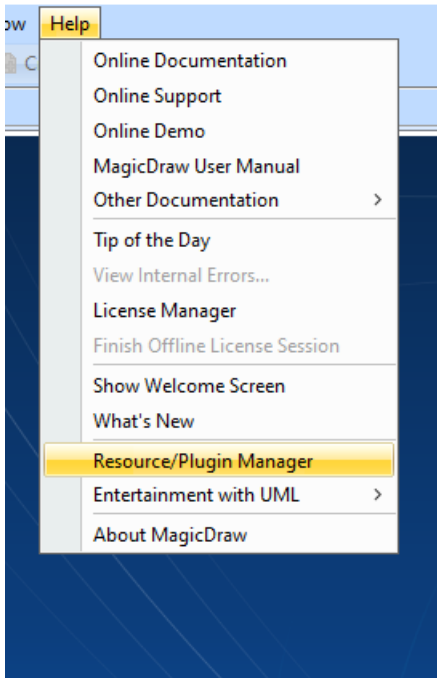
ow Help

C

Online Documentation
Online Support
Online Demo
MagicDraw User Manual
Other Documentation >

Tip of the Day
View Internal Errors...
License Manager
Finish Offline License Session

Show Welcome Screen
What's New

Resource/Plugin Manager
Entertainment with UML >

About MagicDraw